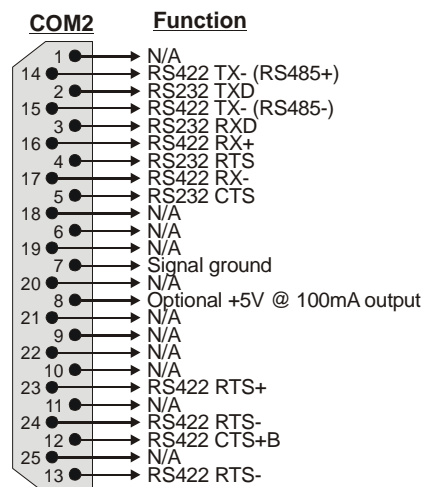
COM2

Function

1 N/A
14 RS422 TX- (RS485+)
2 RS232 TXD
15 RS422 TX- (RS485-)
3 RS232 RXD
16 RS422 RX+
4 RS232 RTS
17 RS422 RX-
5 RS232 CTS
18 N/A
6 N/A
19 N/A
7 Signal ground
20 N/A
8 Optional +5V @ 100mA output
21 N/A
9 N/A
22 N/A
10 N/A
23 RS422 RTS+
11 N/A
24 RS422 RTS-
12 RS422 CTS+B
25 N/A
13 RS422 RTS-